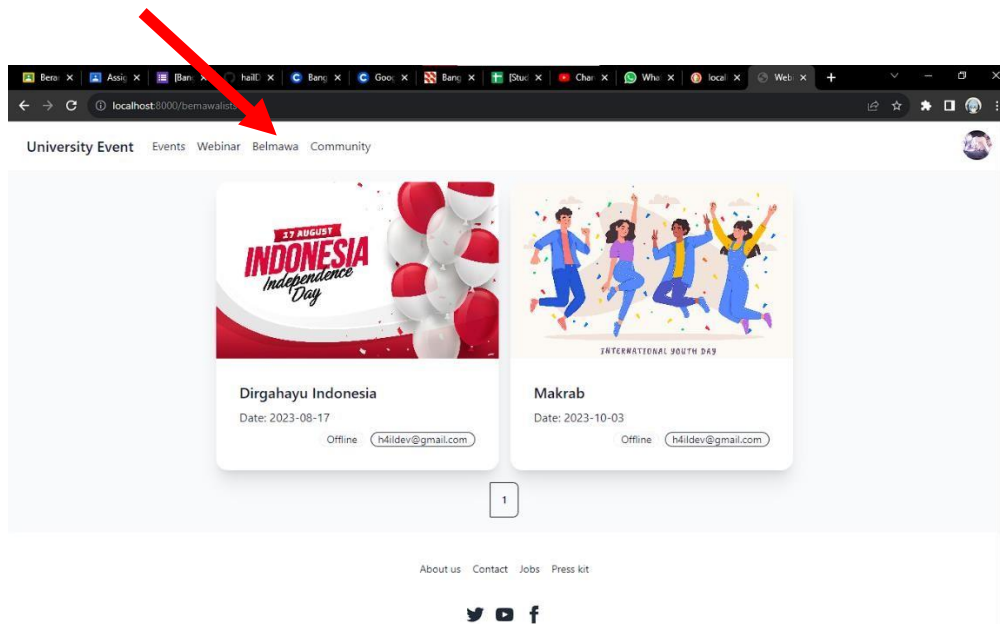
Bera | Assi | [Ban | hailD | Bang | Goo | Bang | [Stud | Char | Wha | local | Web

localhost:8000/bemawalist

University Event Events Webinar Belmawa Community

17 AUGUST
INDONESIA
Independence Day

Dirgahayu Indonesia
Date: 2023-08-17
Offline h4ildev@gmail.com

INTERNATIONAL YOUTH DAY

Makrab
Date: 2023-10-03
Offline h4ildev@gmail.com

1

About us Contact Jobs Press kit